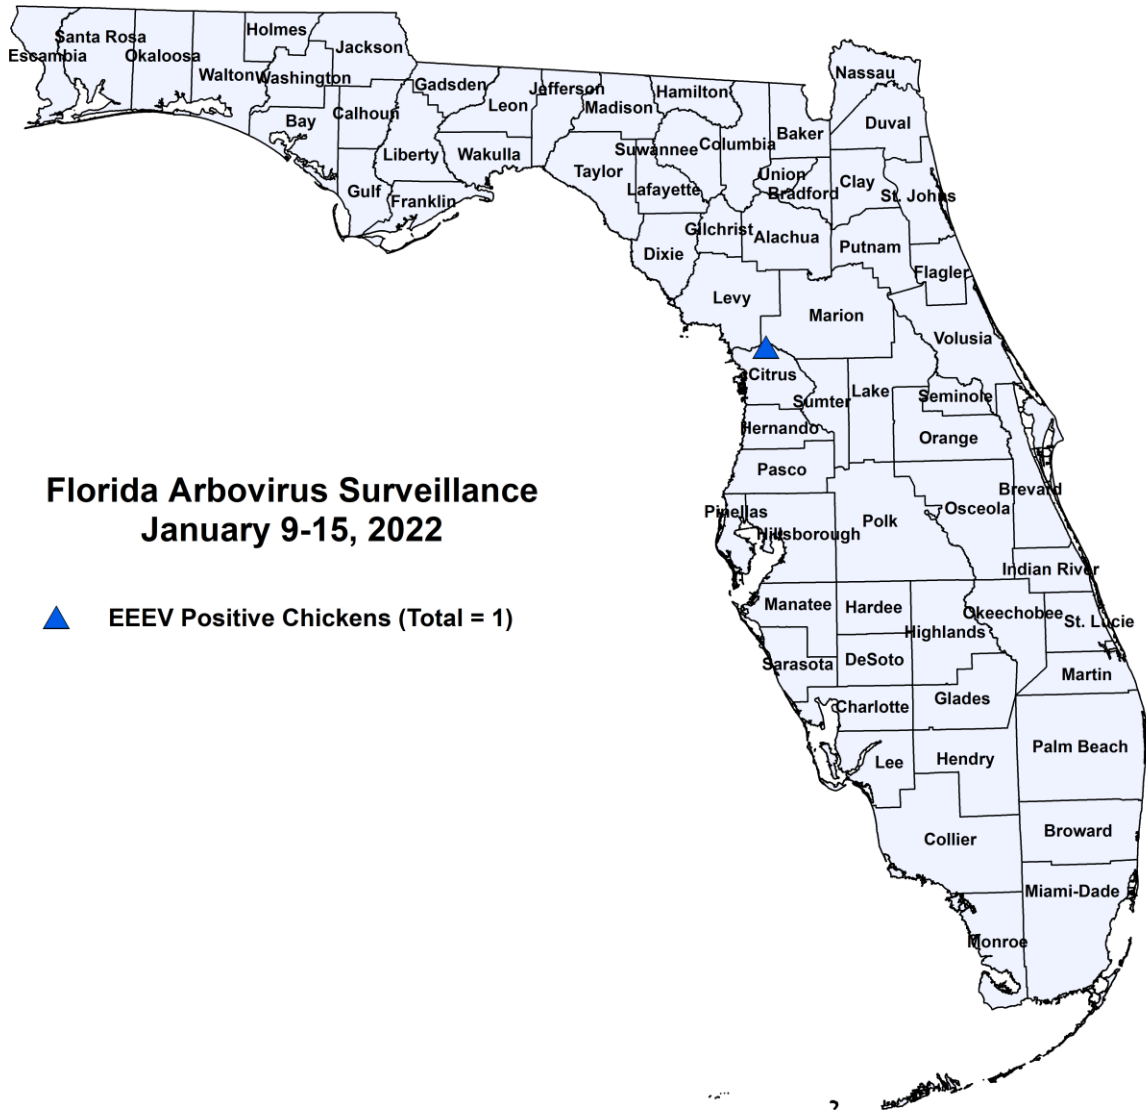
Santa Rosa
Escambia
Okaloosa
Holmes
Jackson
Walton
Washington
Gadsden
Jefferson
Hamilton
Nassau
Leon
Madison
Bay
Calhoun
Duval
Baker
Columbia
Suwannee
Liberty
Wakulla
Taylor
Union
Clay
Bradford
Gulf
Lafayette
St. Johns
Franklin
Gilchrist
Alachua
Putnam
Dixie
Flagler
Levy
Marion
Volusia
Citrus
Lake
Sumter
Seminole
Hernando
Orange
Pasco
Brevard
Pinellas
Osceola
Polk
Hillsborough
Indian River
Manatee
Hardee
Okeechobee
St. Lucie
Highlands
Sarasota
DeSoto
Martin
Glades
Charlotte
Palm Beach
Lee
Hendry
Broward
Collier
Miami-Dade
Monroe

Florida Arbovirus Surveillance
January 9-15, 2022

EEEV Positive Chickens (Total = 1)